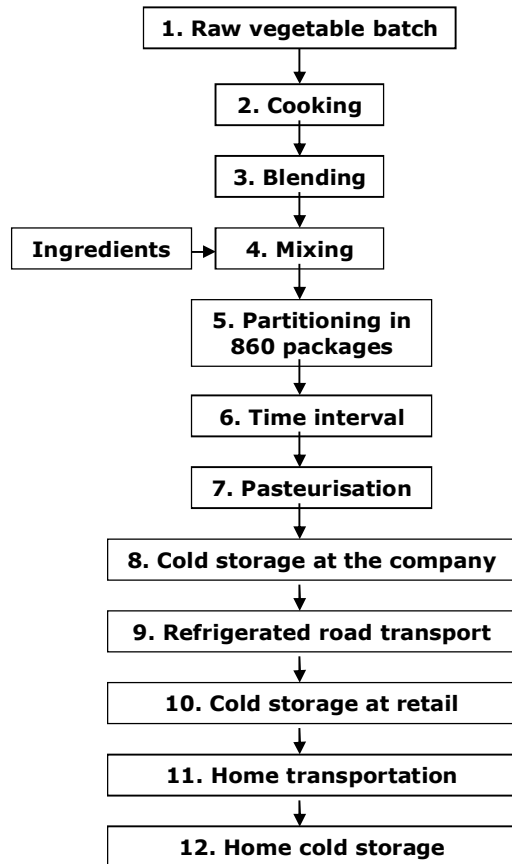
1. Raw vegetable batch

2. Cooking

3. Blending

Ingredients

4. Mixing

5. Partitioning in 860 packages

6. Time interval

7. Pasteurisation

8. Cold storage at the company

9. Refrigerated road transport

10. Cold storage at retail

11. Home transportation

12. Home cold storage